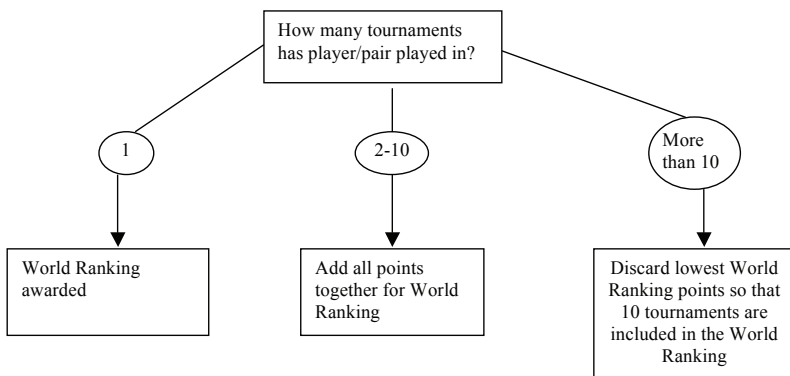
How many tournaments has player/pair played in?

1

2-10

More than 10

World Ranking awarded

Add all points together for World Ranking

Discard lowest World Ranking points so that 10 tournaments are included in the World Ranking